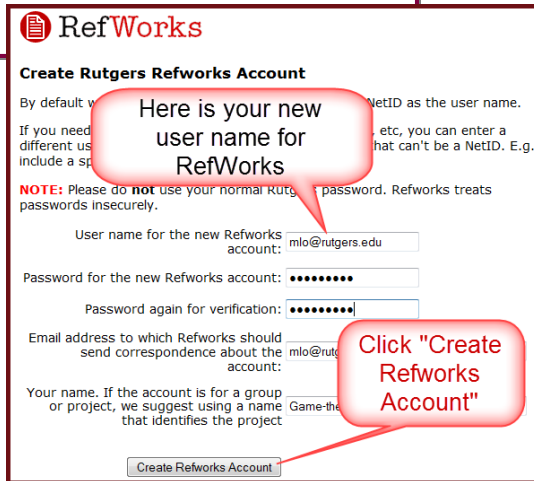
RefWorks

Create Rutgers Refworks Account

By default w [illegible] NetID as the user name.

If you need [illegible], etc, you can enter a different us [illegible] hat can't be a NetID. E.g. include a sp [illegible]

Here is your new user name for RefWorks

NOTE: Please do not use your normal Rutg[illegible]s password. Refworks treats passwords insecurely.

User name for the new Refworks account: mlo@rutgers.edu

Password for the new Refworks account: •••••••••

Password again for verification: •••••••••

Email address to which Refworks should send correspondence about the account: mlo@rutg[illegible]

Your name. If the account is for a group or project, we suggest using a name that identifies the project Game-the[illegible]

Click "Create Refworks Account"

Create Refworks Account